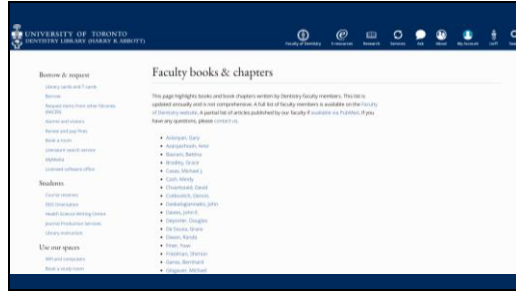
UNIVERSITY OF TORONTO
DENTISTRY LIBRARY (HARRY R. ABBOTT)

Faculty of Dentistry E-resources Research Services Ask About My Account UofT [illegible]

Borrow & request
Library cards and T-cards
Borrow
Request items from other libraries (RACER)
Alumni and visitors
Renew and pay fines
Book a room
Literature search service
MyMedia
Licensed software office

Students
Course reserves
DDS Orientation
Health Sciences Writing Centre
Journal Production Services
Library instruction

Use our spaces
Wifi and computers
Book a study room

Faculty books & chapters

This page highlights books and book chapters written by Dentistry faculty members. This list is updated annually and is not comprehensive. A full list of faculty members is available on the Faculty of Dentistry website. A partial list of articles published by our faculty if available via PubMed. If you have any questions, please contact us.

Azarpazhooh, Amir
Baccaro, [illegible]
Bradley, Grace
Cassis, Michael J.
Cash, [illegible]
Chvartszaid, David
Cvitkovitch, Dennis
Daskalogiannakis, John
Davies, John E.
Dempster, Douglas
De Souza, Grace
Diwan, Randa
Finer, Yoav
Friedman, Shimon
Ganss, Bernhard
Glogauer, Michael